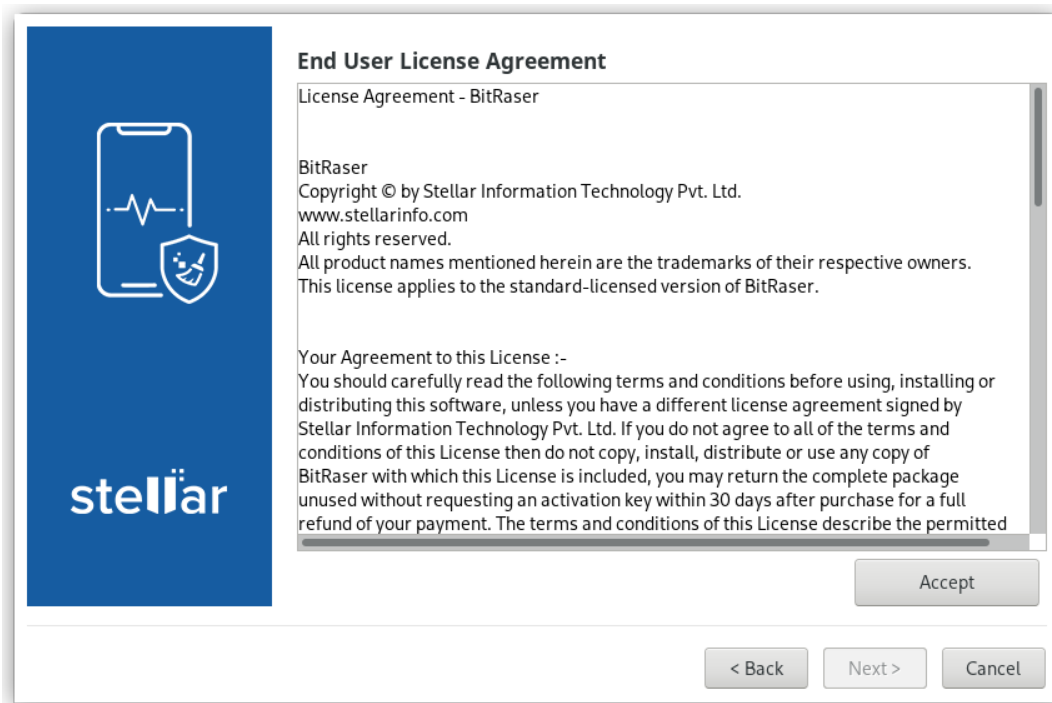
stellar

End User License Agreement

License Agreement - BitRaser

BitRaser
Copyright © by Stellar Information Technology Pvt. Ltd.
www.stellarinfo.com
All rights reserved.
All product names mentioned herein are the trademarks of their respective owners.
This license applies to the standard-licensed version of BitRaser.

Your Agreement to this License :-
You should carefully read the following terms and conditions before using, installing or distributing this software, unless you have a different license agreement signed by Stellar Information Technology Pvt. Ltd. If you do not agree to all of the terms and conditions of this License then do not copy, install, distribute or use any copy of BitRaser with which this License is included, you may return the complete package unused without requesting an activation key within 30 days after purchase for a full refund of your payment. The terms and conditions of this License describe the permitted

Accept

< Back
Next >
Cancel